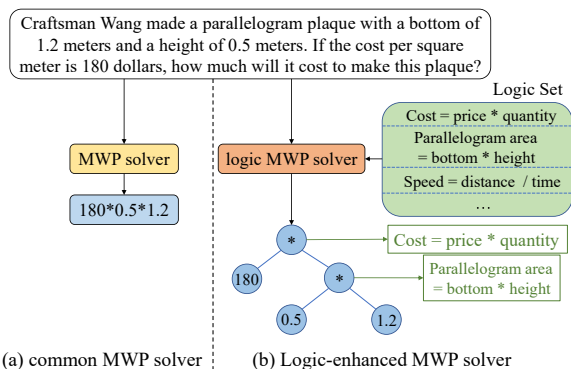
Craftsman Wang made a parallelogram plaque with a bottom of 1.2 meters and a height of 0.5 meters. If the cost per square meter is 180 dollars, how much will it cost to make this plaque?

Logic Set

Cost = price * quantity

Parallelogram area = bottom * height

Speed = distance / time

…

MWP solver

180*0.5*1.2

logic MWP solver

*

Cost = price * quantity

180

*

Parallelogram area = bottom * height

0.5

1.2

(a) common MWP solver

(b) Logic-enhanced MWP solver